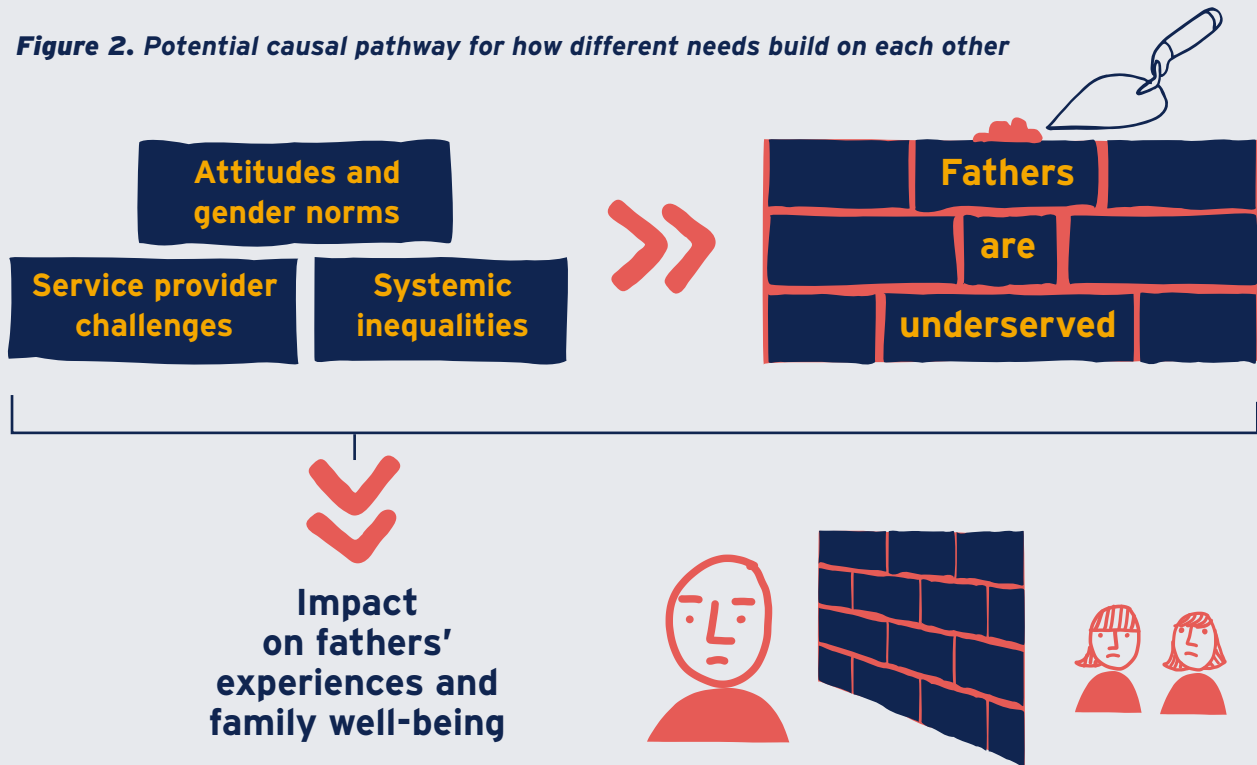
*Figure 2.* Potential causal pathway for how different needs build on each other

Attitudes and gender norms

Service provider challenges

Systemic inequalities

Fathers are underserved

Impact on fathers' experiences and family well-being